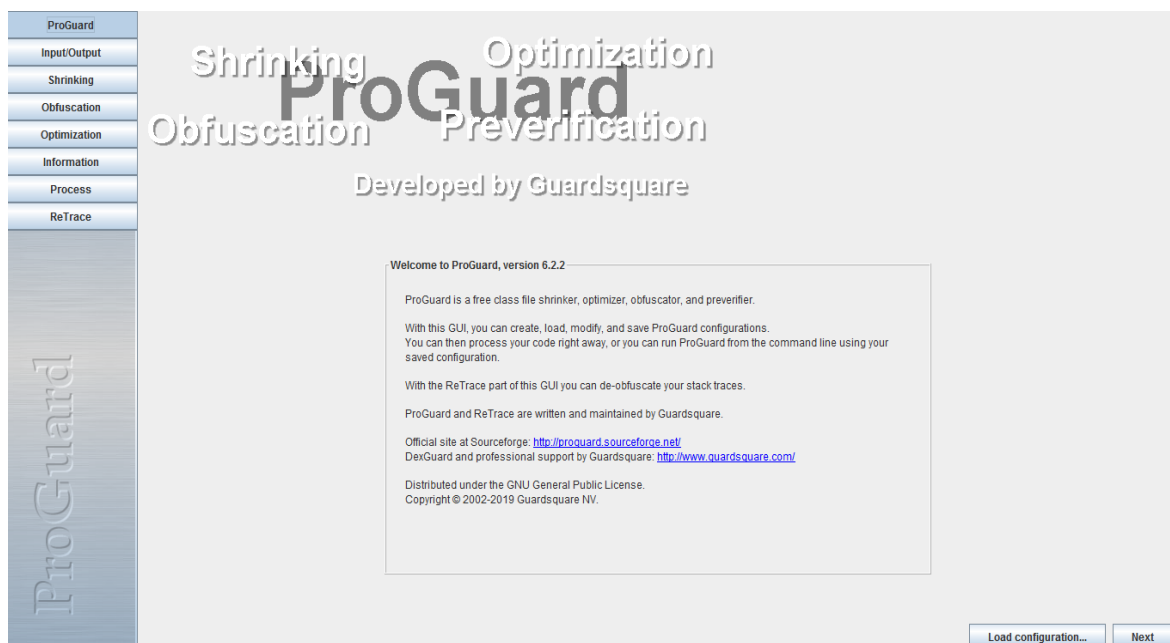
ProGuard
Input/Output
Shrinking
Obfuscation
Optimization
Information
Process
ReTrace

ProGuard

Shrinking
Optimization
ProGuard
Obfuscation
Preverification
Developed by Guardsquare

Welcome to ProGuard, version 6.2.2

ProGuard is a free class file shrinker, optimizer, obfuscator, and preverifier.

With this GUI, you can create, load, modify, and save ProGuard configurations.
You can then process your code right away, or you can run ProGuard from the command line using your saved configuration.

With the ReTrace part of this GUI you can de-obfuscate your stack traces.

ProGuard and ReTrace are written and maintained by Guardsquare.

Official site at Sourceforge: http://proguard.sourceforge.net/
DexGuard and professional support by Guardsquare: http://www.guardsquare.com/

Distributed under the GNU General Public License.
Copyright © 2002-2019 Guardsquare NV.

Load configuration...
Next